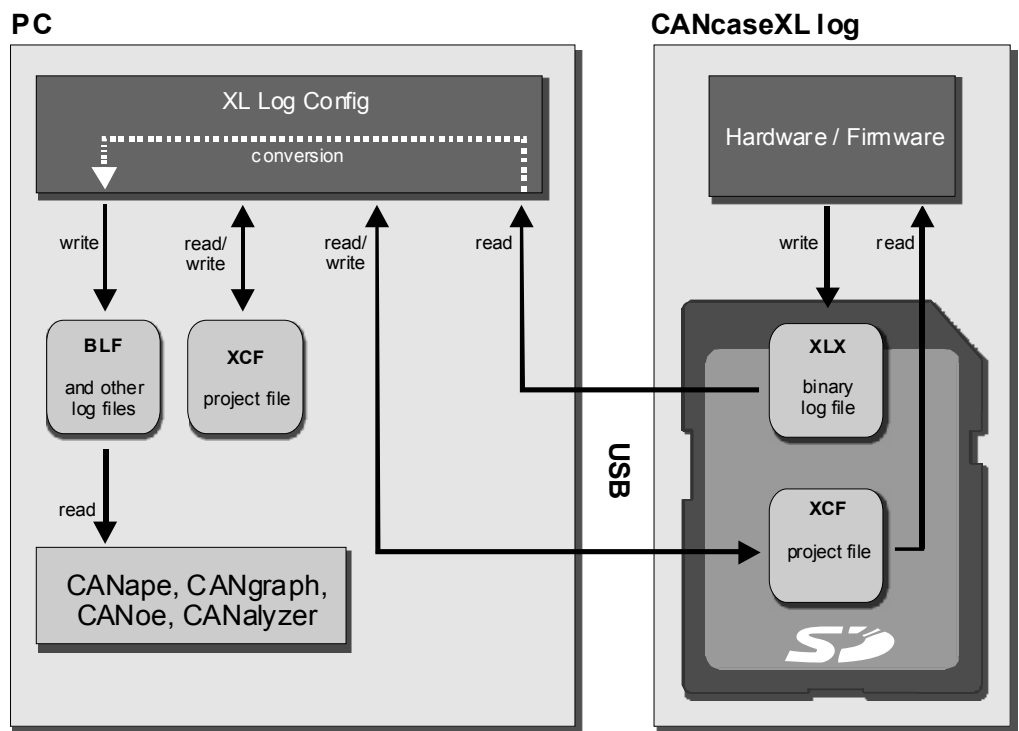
PC

XL Log Config

conversion

write

read/ write

read/ write

read

BLF

and other log files

XCF

project file

read

CANape, CANgraph, CANoe, CANalyzer

USB

CANcaseXL log

Hardware / Firmware

write

read

XLX

binary log file

XCF

project file

SD